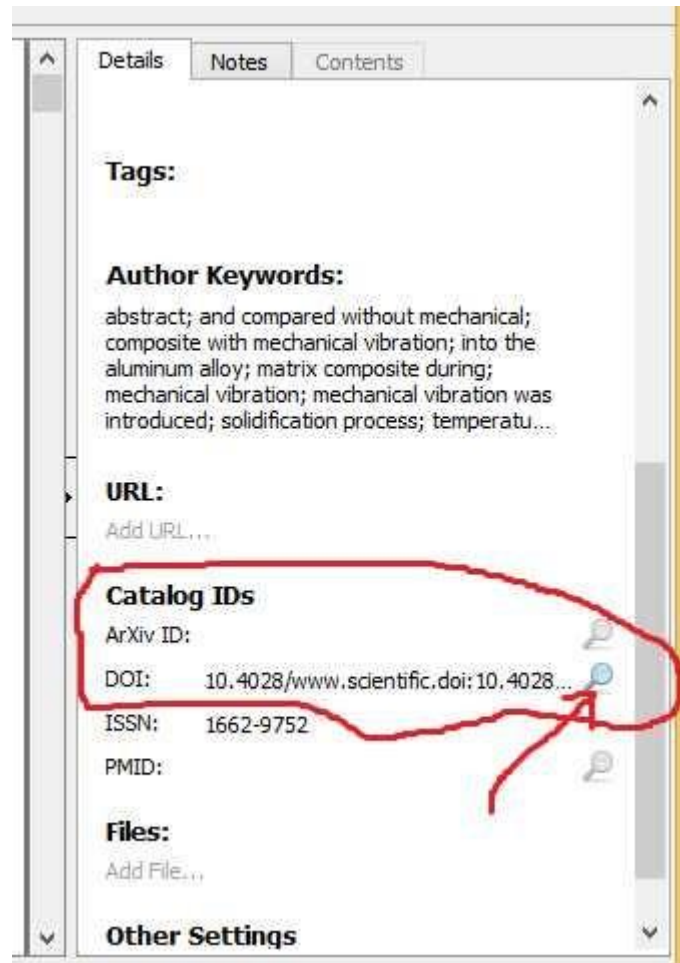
Details Notes Contents

Tags:

Author Keywords:

abstract; and compared without mechanical; composite with mechanical vibration; into the aluminum alloy; matrix composite during; mechanical vibration; mechanical vibration was introduced; solidification process; temperatu...

URL:

Add URL...

Catalog IDs

ArXiv ID:

DOI: 10.4028/www.scientific.doi:10.4028...

ISSN: 1662-9752

PMID:

Files:

Add File...

Other Settings